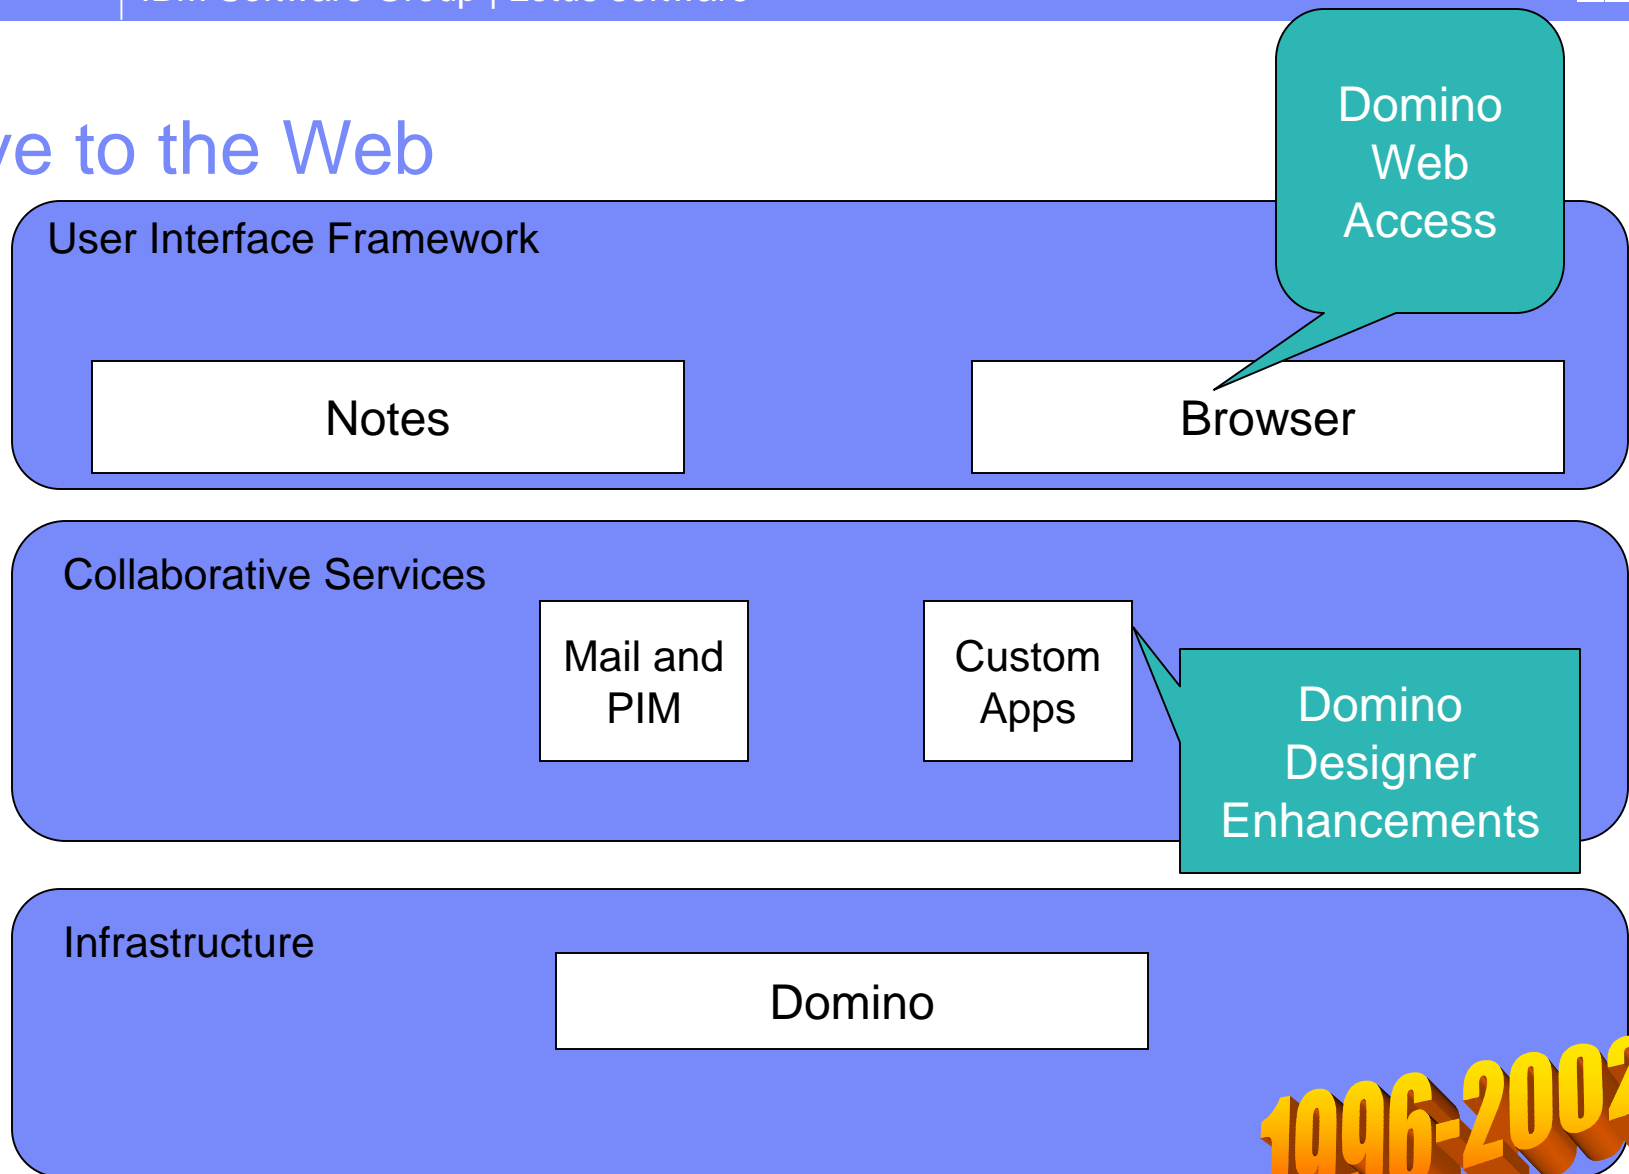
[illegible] Software Group | Lotus software

ve to the Web

Domino Web Access

User Interface Framework

Notes

Browser

Collaborative Services

Mail and PIM

Custom Apps

Domino Designer Enhancements

Infrastructure

Domino

1996-200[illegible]